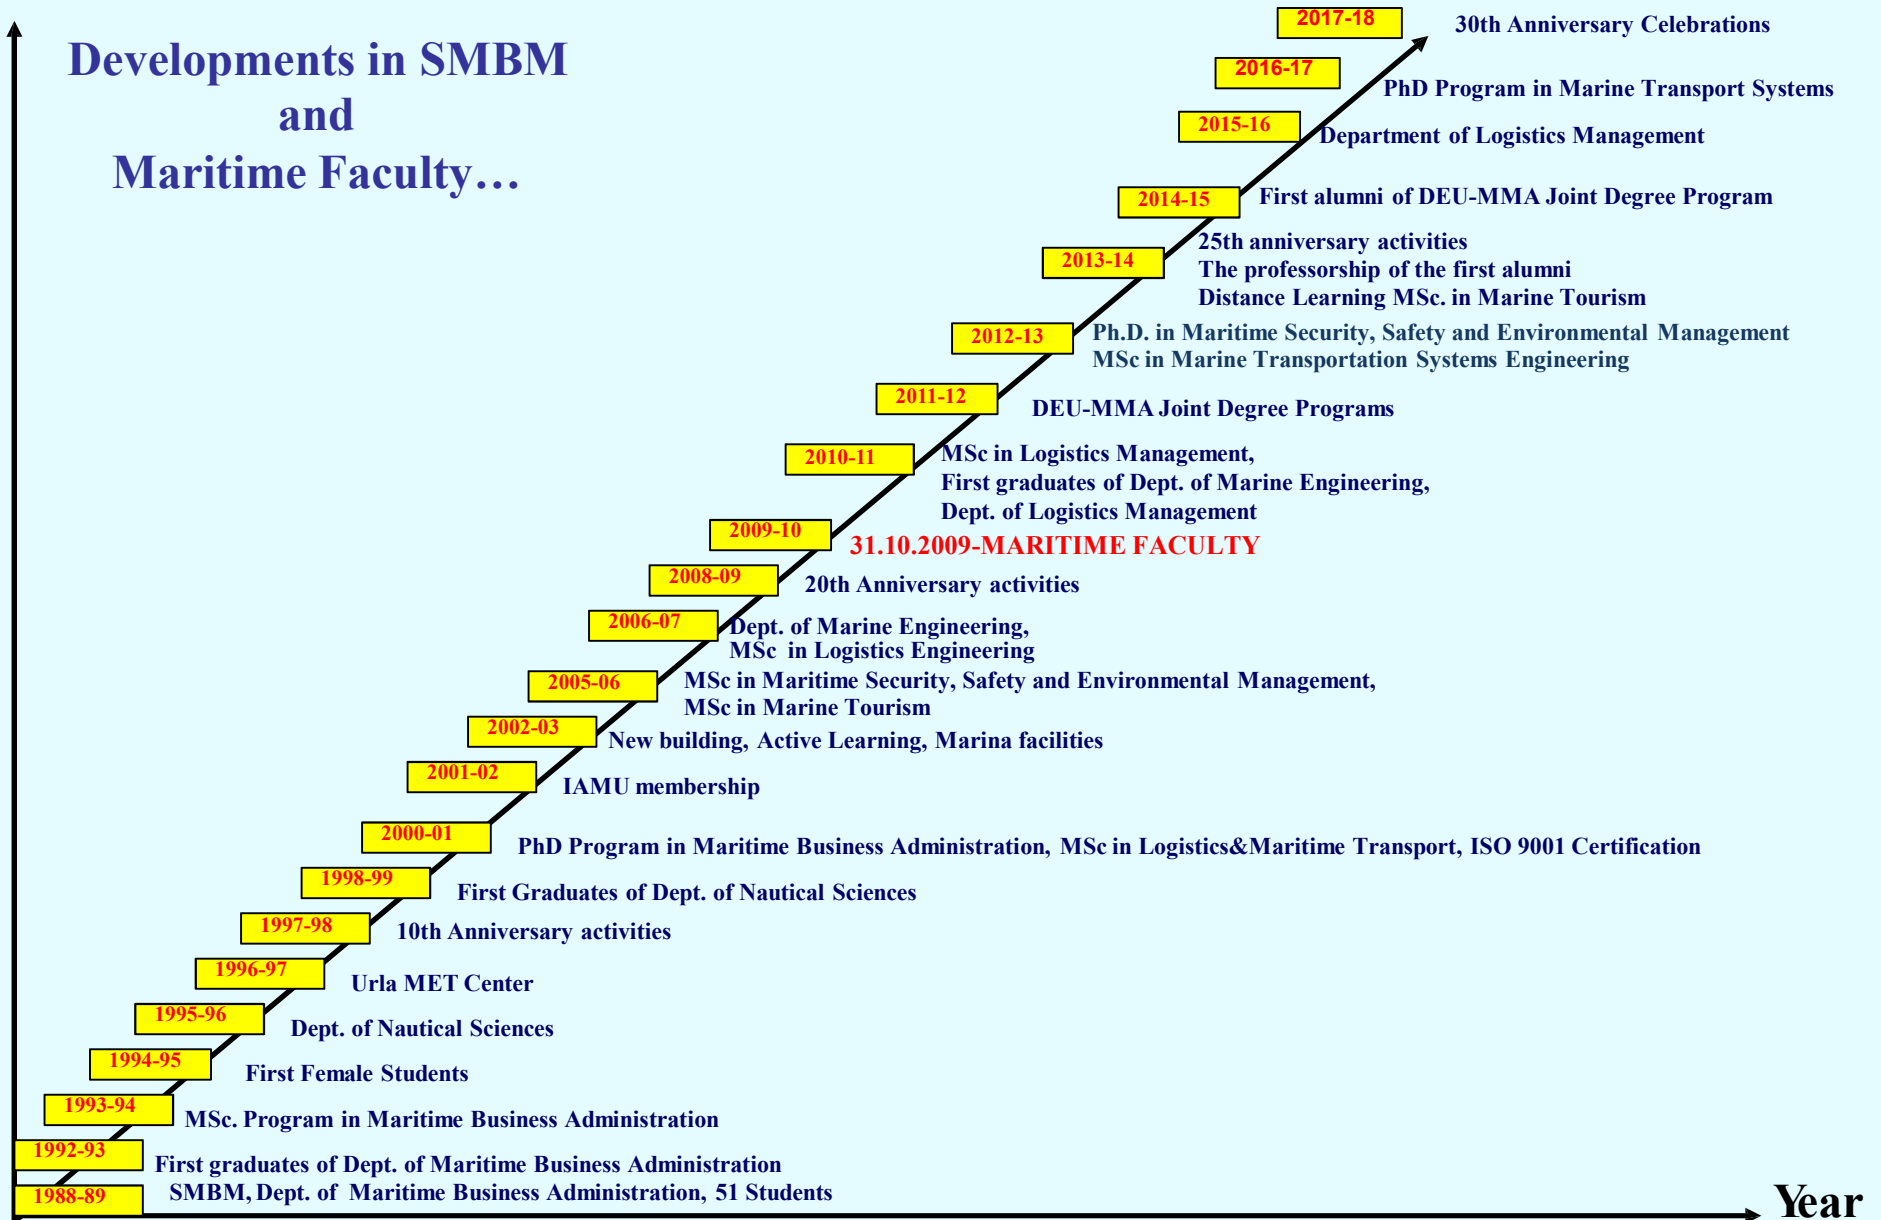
Developments in SMBM and Maritime Faculty…

2017-18 30th Anniversary Celebrations

2016-17 PhD Program in Marine Transport Systems

2015-16 Department of Logistics Management

2014-15 First alumni of DEU-MMA Joint Degree Program

2013-14 25th anniversary activities
The professorship of the first alumni
Distance Learning MSc. in Marine Tourism

2012-13 Ph.D. in Maritime Security, Safety and Environmental Management
MSc in Marine Transportation Systems Engineering

2011-12 DEU-MMA Joint Degree Programs

2010-11 MSc in Logistics Management,
First graduates of Dept. of Marine Engineering,
Dept. of Logistics Management

2009-10 31.10.2009-MARITIME FACULTY

2008-09 20th Anniversary activities

2006-07 Dept. of Marine Engineering,
MSc in Logistics Engineering

2005-06 MSc in Maritime Security, Safety and Environmental Management,
MSc in Marine Tourism

2002-03 New building, Active Learning, Marina facilities

2001-02 IAMU membership

2000-01 PhD Program in Maritime Business Administration, MSc in Logistics&Maritime Transport, ISO 9001 Certification

1998-99 First Graduates of Dept. of Nautical Sciences

1997-98 10th Anniversary activities

1996-97 Urla MET Center

1995-96 Dept. of Nautical Sciences

1994-95 First Female Students

1993-94 MSc. Program in Maritime Business Administration

1992-93 First graduates of Dept. of Maritime Business Administration

1988-89 SMBM, Dept. of Maritime Business Administration, 51 Students

Year